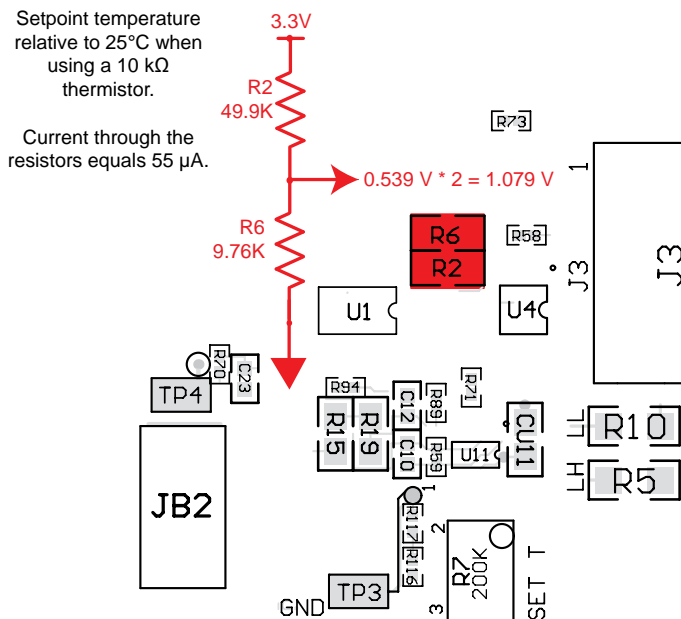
Setpoint temperature relative to 25°C when using a 10 kΩ thermistor.

Current through the resistors equals 55 μA.

3.3V

R2
49.9K

0.539 V * 2 = 1.079 V

R6
9.76K

R73
1
R6
R58
R2
J3
J3
U1
U4
R70
C23
TP4
R94
R71
R15
R19
C12
R89
C11
LL
R10
C10
R59
U11
LH
R5
JB2
1
R117
R116
2
R7
200K
SET T
TP3
GND
3